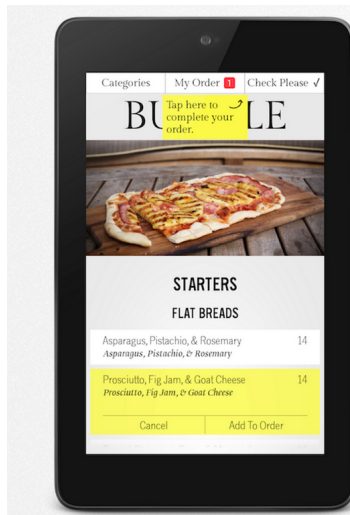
Categories My Order 1 Check Please ✓

BU Tap here to complete your order. LE

STARTERS

FLAT BREADS

Asparagus, Pistachio, & Rosemary 14
Asparagus, Pistachio, & Rosemary

Prosciutto, Fig Jam, & Goat Cheese 14
Prosciutto, Fig Jam, & Goat Cheese

Cancel Add To Order